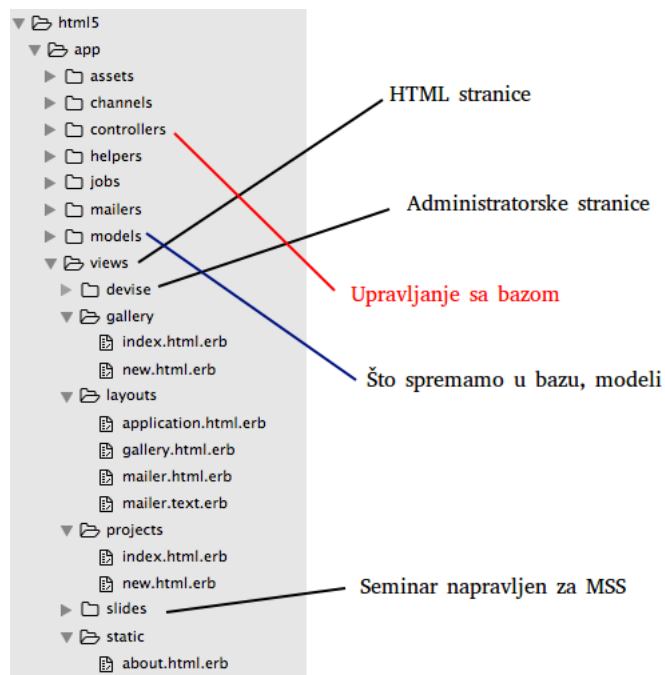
html5
app
assets
channels
controllers
helpers
jobs
mailers
models
views
devise
gallery
index.html.erb
new.html.erb
layouts
application.html.erb
gallery.html.erb
mailer.html.erb
mailer.text.erb
projects
index.html.erb
new.html.erb
slides
static
about.html.erb

HTML stranice

Administratorske stranice

Upravljanje sa bazom

Što spremamo u bazu, modeli

Seminar napravljen za MSS